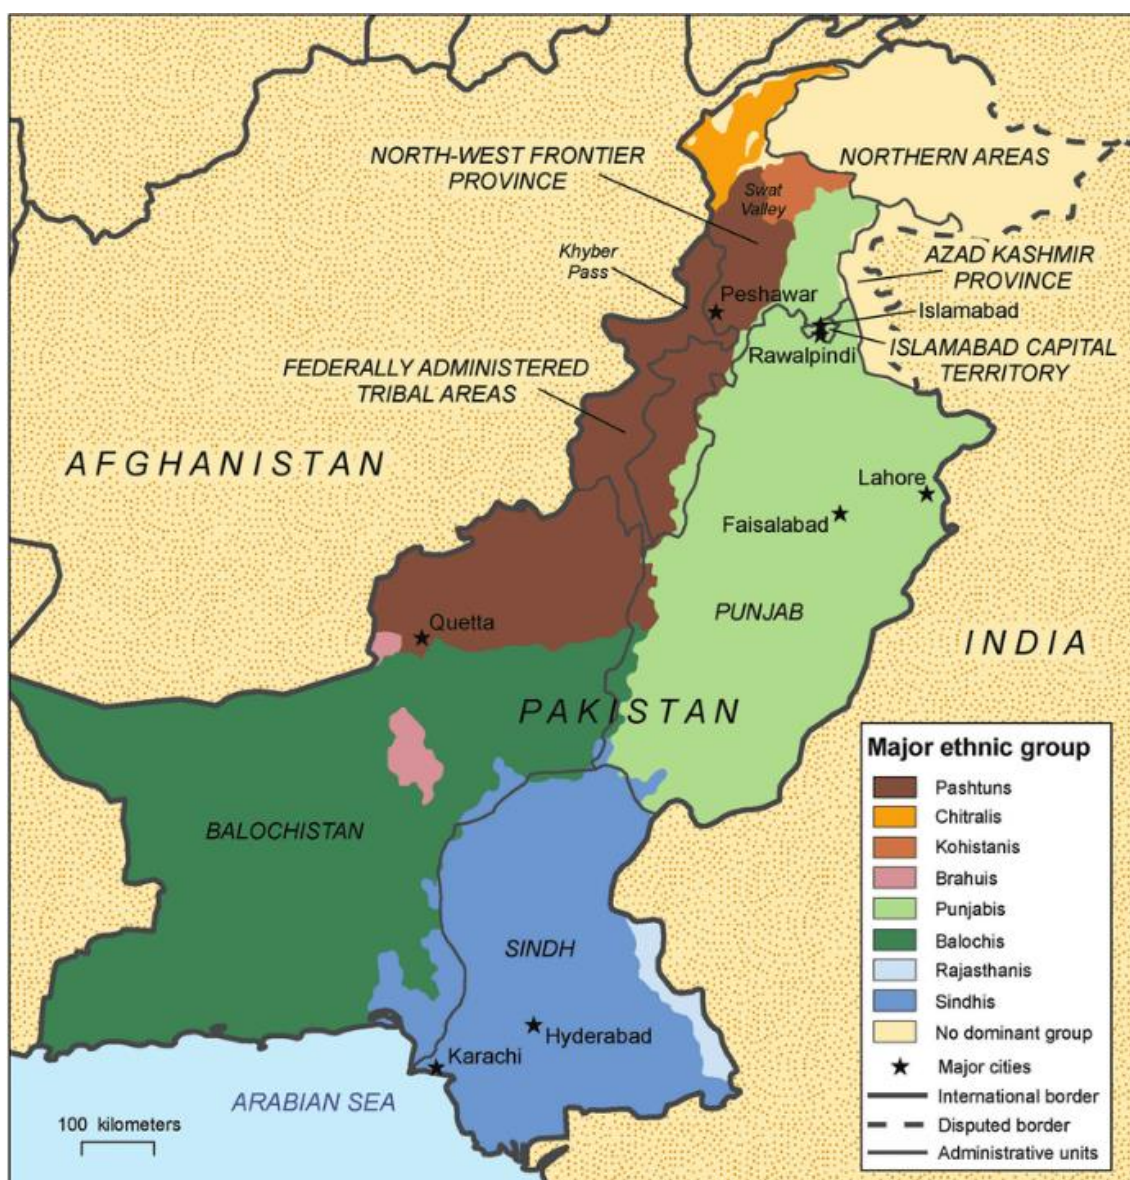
NORTH-WEST FRONTIER PROVINCE

NORTHERN AREAS

Swat Valley

Khyber Pass

AZAD KASHMIR PROVINCE

Peshawar

Islamabad

Rawalpindi

ISLAMABAD CAPITAL TERRITORY

FEDERALLY ADMINISTERED TRIBAL AREAS

AFGHANISTAN

Lahore

Faisalabad

Quetta

PUNJAB

INDIA

PAKISTAN

BALOCHISTAN

SINDH

Hyderabad

Karachi

ARABIAN SEA

100 kilometers

Major ethnic group

Pashtuns
Chitralis
Kohistanis
Brahuis
Punjabis
Balochis
Rajasthanis
Sindhis
No dominant group
Major cities
International border
Disputed border
Administrative units